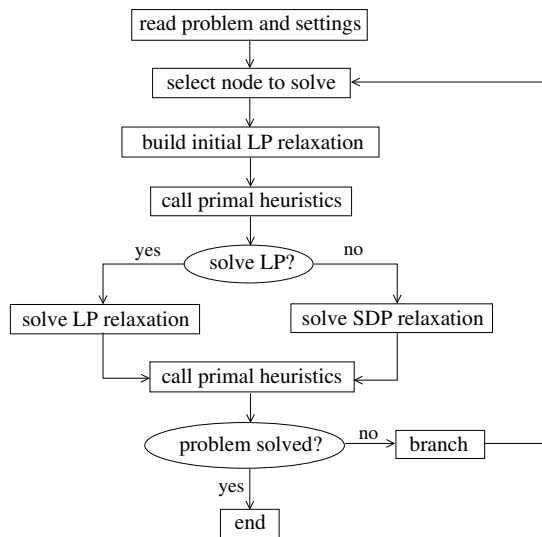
read problem and settings

select node to solve

build initial LP relaxation

call primal heuristics

yes

solve LP?

no

solve LP relaxation

solve SDP relaxation

call primal heuristics

problem solved?

no

branch

yes

end